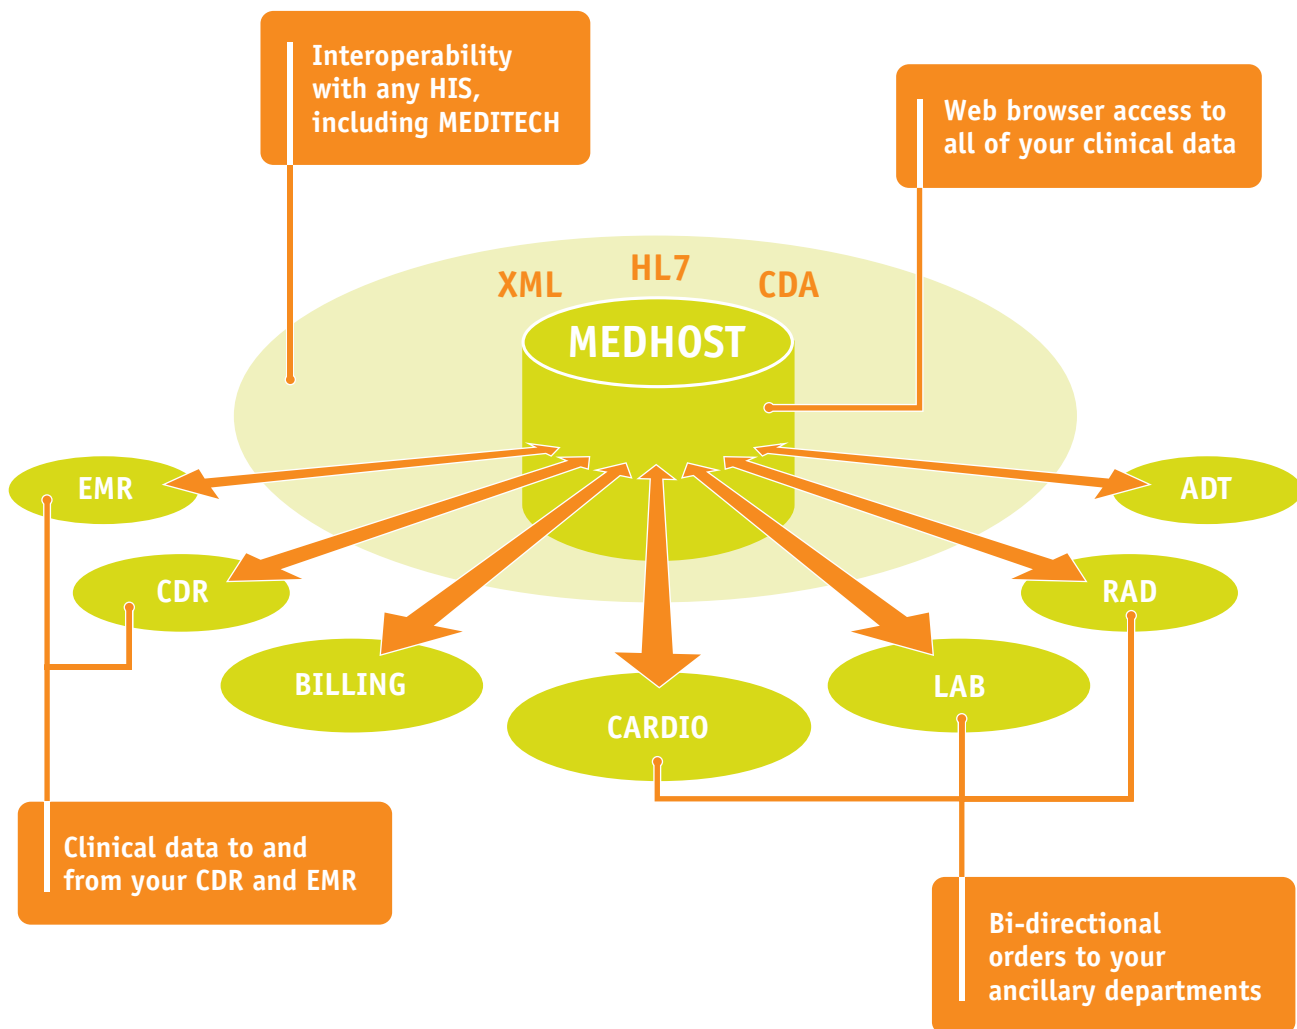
Interoperability with any HIS, including MEDITECH

Web browser access to all of your clinical data

XML
HL7
CDA

MEDHOST

EMR
ADT
CDR
RAD
BILLING
CARDIO
LAB

Clinical data to and from your CDR and EMR

Bi-directional orders to your ancillary departments